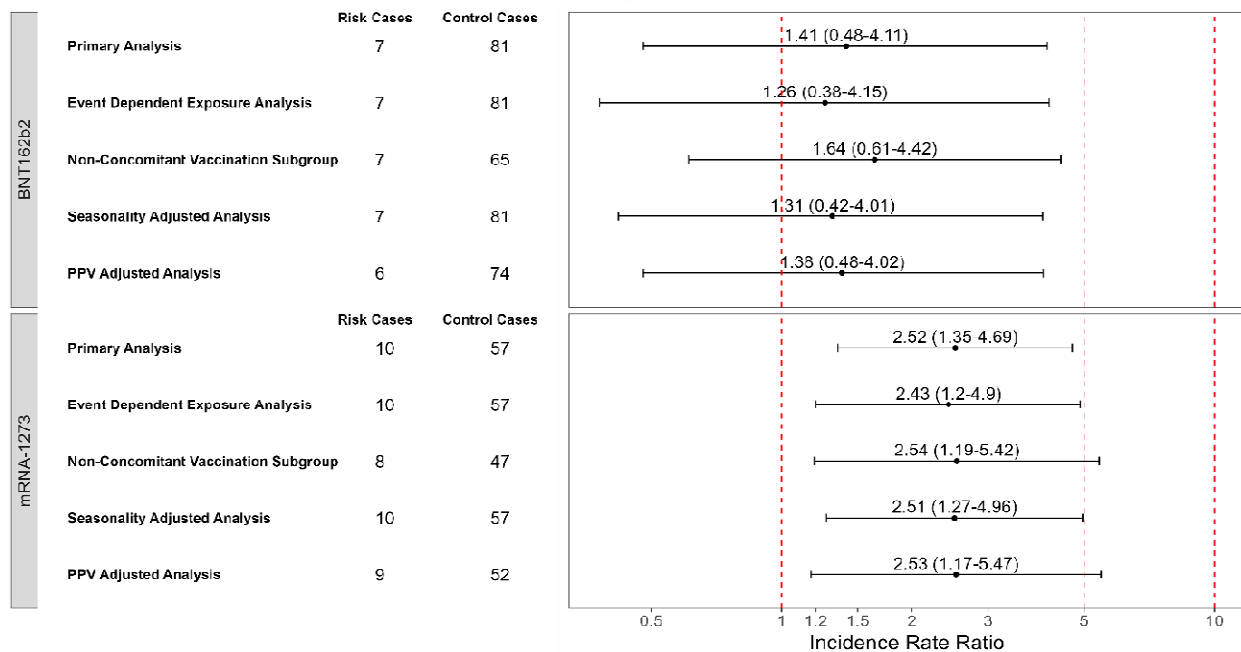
BNT162b2

| | Risk Cases | Control Cases | |
|---|---|---|---|
| Primary Analysis | 7 | 81 | 1.41 (0.48-4.11) |
| Event Dependent Exposure Analysis | 7 | 81 | 1.26 (0.38-4.15) |
| Non-Concomitant Vaccination Subgroup | 7 | 65 | 1.64 (0.61-4.42) |
| Seasonality Adjusted Analysis | 7 | 81 | 1.31 (0.42-4.01) |
| PPV Adjusted Analysis | 6 | 74 | 1.38 (0.48-4.02) |

mRNA-1273

| | Risk Cases | Control Cases | |
|---|---|---|---|
| Primary Analysis | 10 | 57 | 2.52 (1.35-4.69) |
| Event Dependent Exposure Analysis | 10 | 57 | 2.43 (1.2-4.9) |
| Non-Concomitant Vaccination Subgroup | 8 | 47 | 2.54 (1.19-5.42) |
| Seasonality Adjusted Analysis | 10 | 57 | 2.51 (1.27-4.96) |
| PPV Adjusted Analysis | 9 | 52 | 2.53 (1.17-5.47) |

0.5 1 1.2 1.5 2 3 5 10
Incidence Rate Ratio